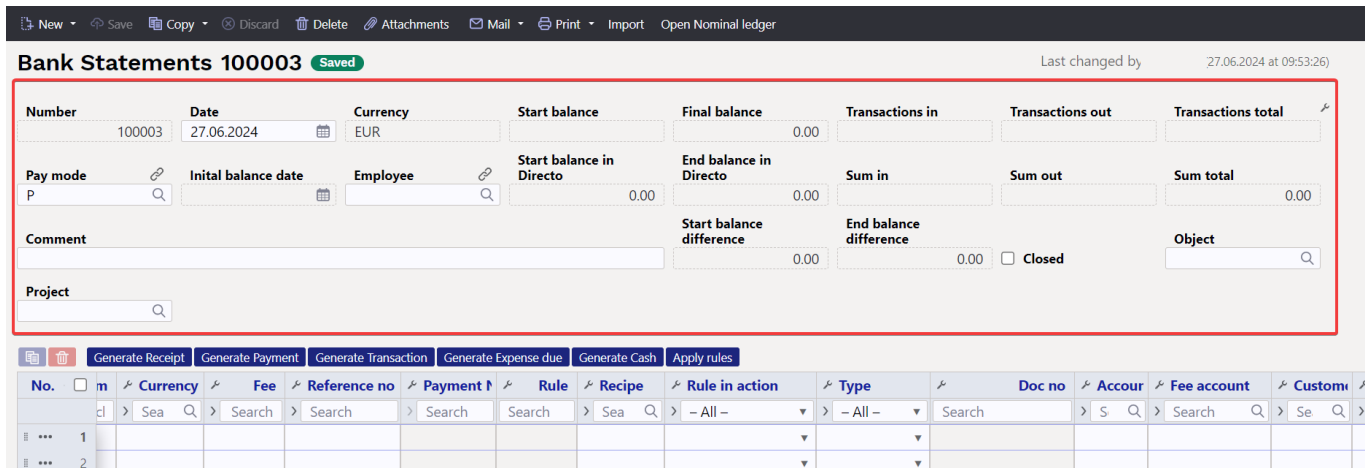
New Save Copy Discard Delete Attachments Mail Print Import Open Nominal ledger

Bank Statements 100003 Saved

Last changed by 27.06.2024 at 09:53:26)

| Number | Date | Currency | Start balance | Final balance | Transactions in | Transactions out | Transactions total |
|---|---|---|---|---|---|---|---|
| 100003 | 27.06.2024 | EUR | | 0.00 | | | |

| Pay mode | Inital balance date | Employee | Start balance in Directo | End balance in Directo | Sum in | Sum out | Sum total |
|---|---|---|---|---|---|---|---|
| P | | | 0.00 | 0.00 | | | 0.00 |

Comment

Start balance difference 0.00

End balance difference 0.00

Closed

Object

Project

Generate Receipt Generate Payment Generate Transaction Generate Expense due Generate Cash Apply rules

| No. | m | Currency | Fee | Reference no | Payment N | Rule | Recipe | Rule in action | Type | Doc no | Accour | Fee account | Custome |
|---|---|---|---|---|---|---|---|---|---|---|---|---|---|
| | cl | Sea | Search | Search | Search | Search | Sea | – All – | – All – | Search | S | Search | Se |
| 1 | | | | | | | | | | | | | |
| 2 | | | | | | | | | | | | | |